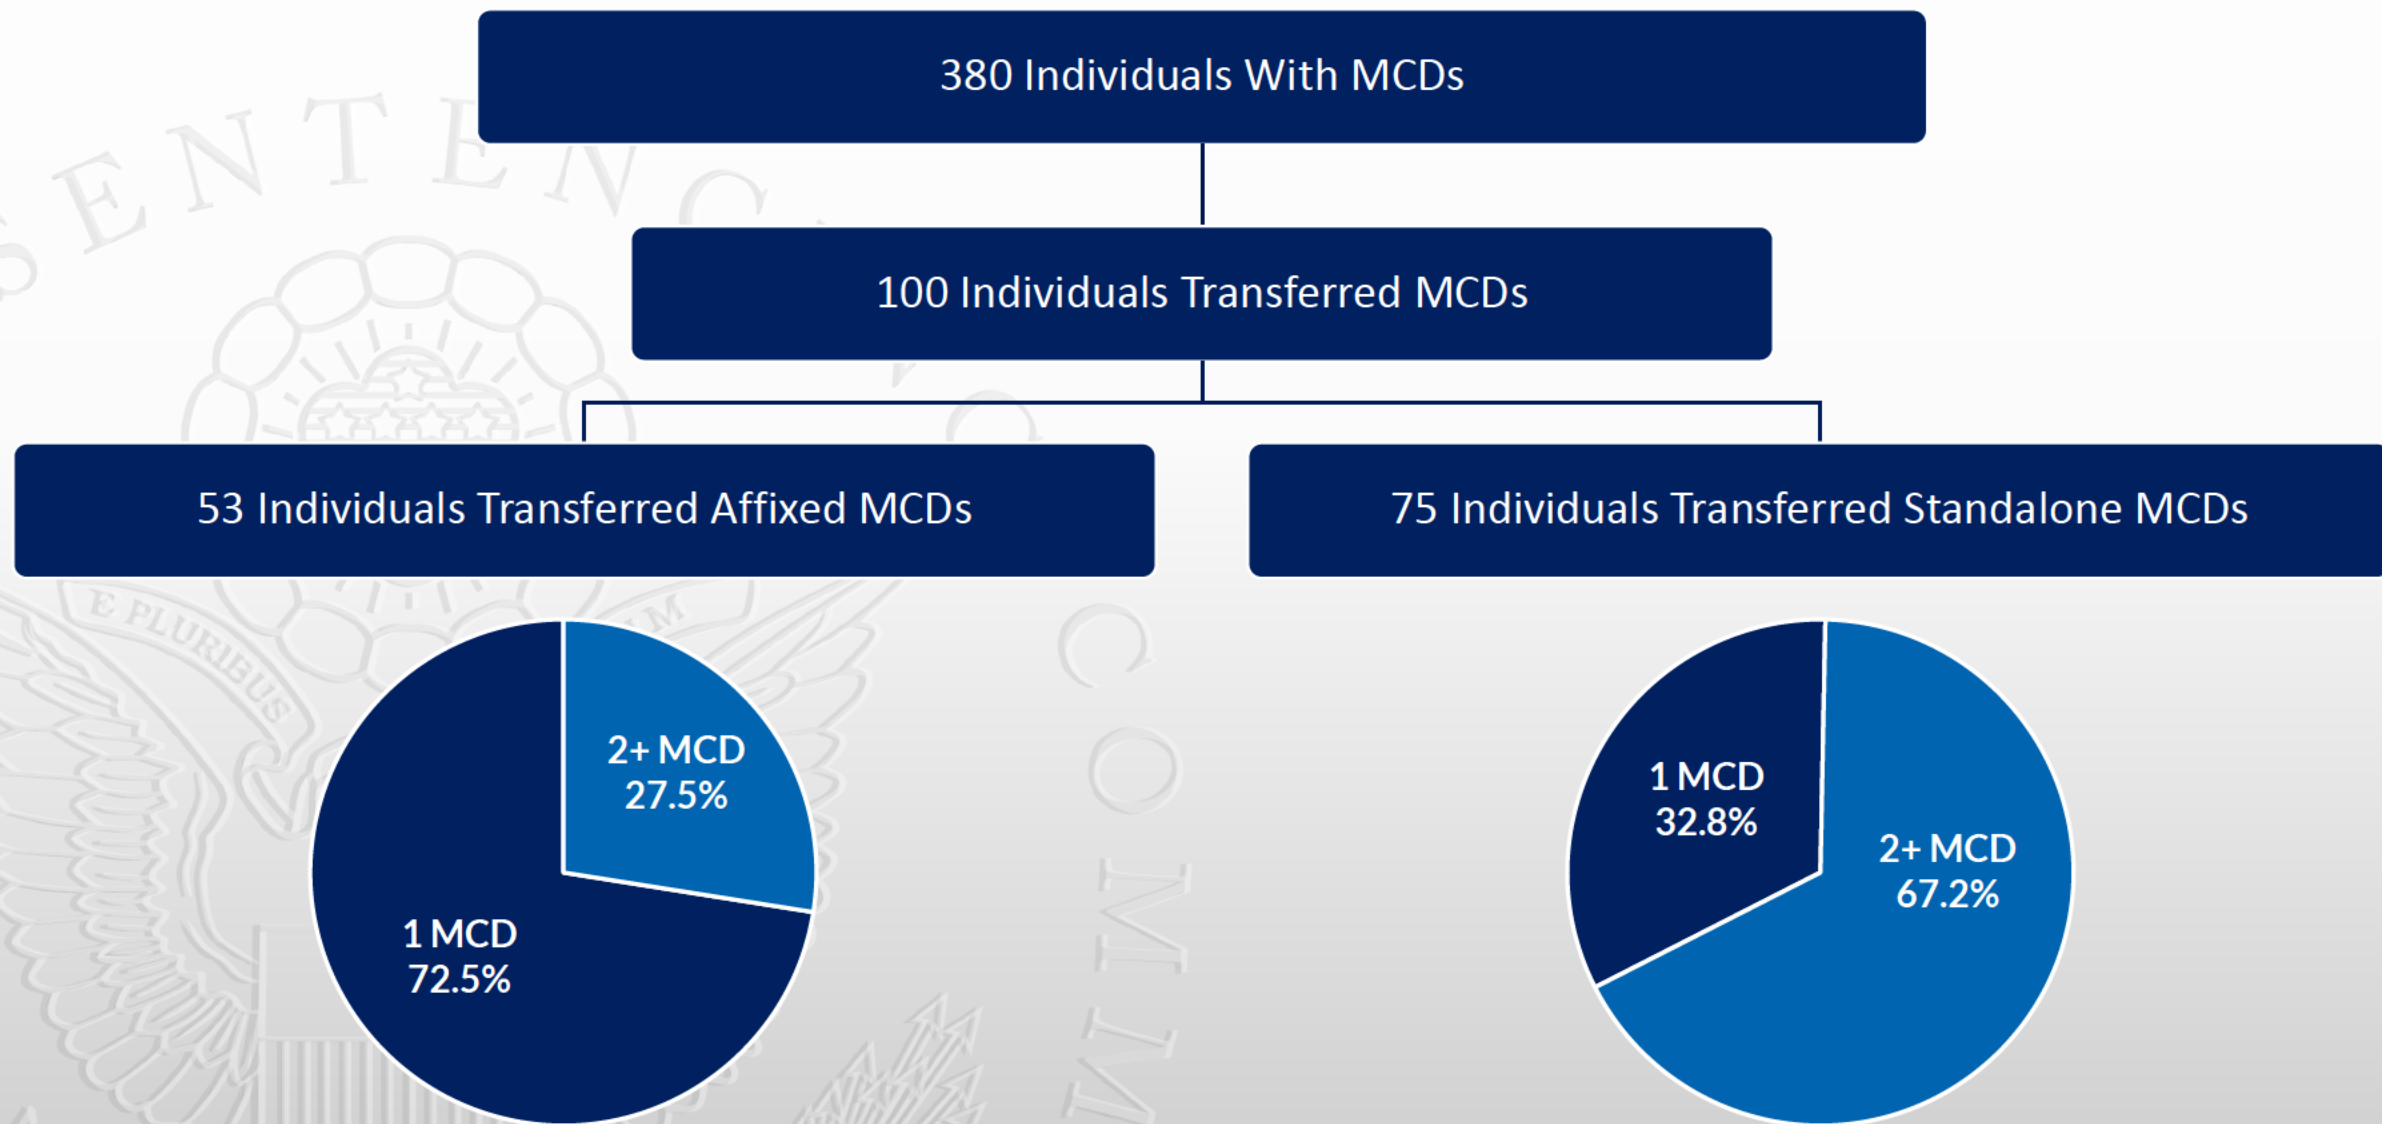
380 Individuals With MCDs

100 Individuals Transferred MCDs

53 Individuals Transferred Affixed MCDs

75 Individuals Transferred Standalone MCDs

2+ MCD
27.5%

1 MCD
72.5%

1 MCD
32.8%

2+ MCD
67.2%

SENTENC

COMM

E PLURIBUS